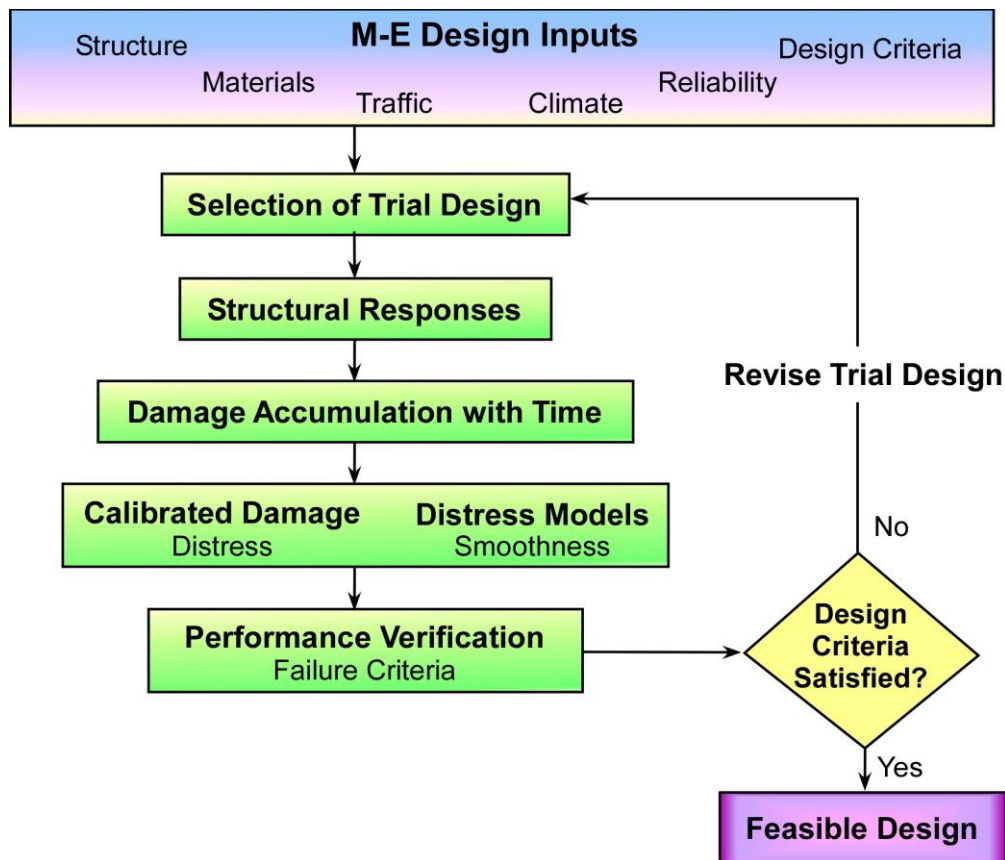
M-E Design Inputs

Structure
Materials
Traffic
Climate
Reliability
Design Criteria

Selection of Trial Design

Structural Responses

Damage Accumulation with Time

Calibrated Damage Distress Models
Distress Smoothness

Performance Verification
Failure Criteria

Revise Trial Design

No

Design Criteria Satisfied?

Yes

Feasible Design